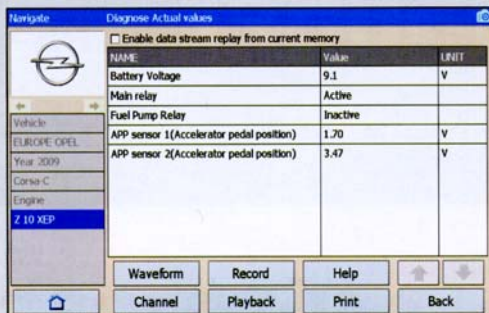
Navigate

Diagnose Actual values

☐ Enable data stream replay from current memory

| NAME | Value | UNIT |
|---|---|---|
| Battery Voltage | 9.1 | V |
| Main relay | Active | |
| Fuel Pump Relay | Inactive | |
| APP sensor 1(Accelerator pedal position) | 1.70 | V |
| APP sensor 2(Accelerator pedal position) | 3.47 | V |

Vehicle
EUROPE OPEL
Year 2009
Corsa-C
Engine
Z 10 XEP

Waveform
Record
Help
Channel
Playback
Print
Back